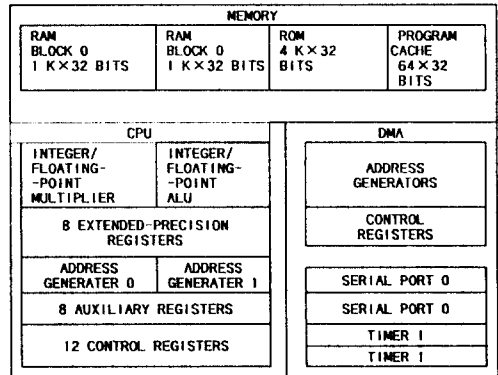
MEMORY

RAM BLOCK 0 1 K × 32 BITS

RAM BLOCK 0 1 K × 32 BITS

ROM 4 K × 32 BITS

PROGRAM CACHE 64 × 32 BITS

CPU

INTEGER/ FLOATING- -POINT MULTIPLIER

INTEGER/ FLOATING- -POINT ALU

8 EXTENDED-PRECISION REGISTERS

ADDRESS GENERATER 0

ADDRESS GENERATER 1

8 AUXILIARY REGISTERS

12 CONTROL REGISTERS

DMA

ADDRESS GENERATORS

CONTROL REGISTERS

SERIAL PORT 0

SERIAL PORT 0

TIMER 1

TIMER 1